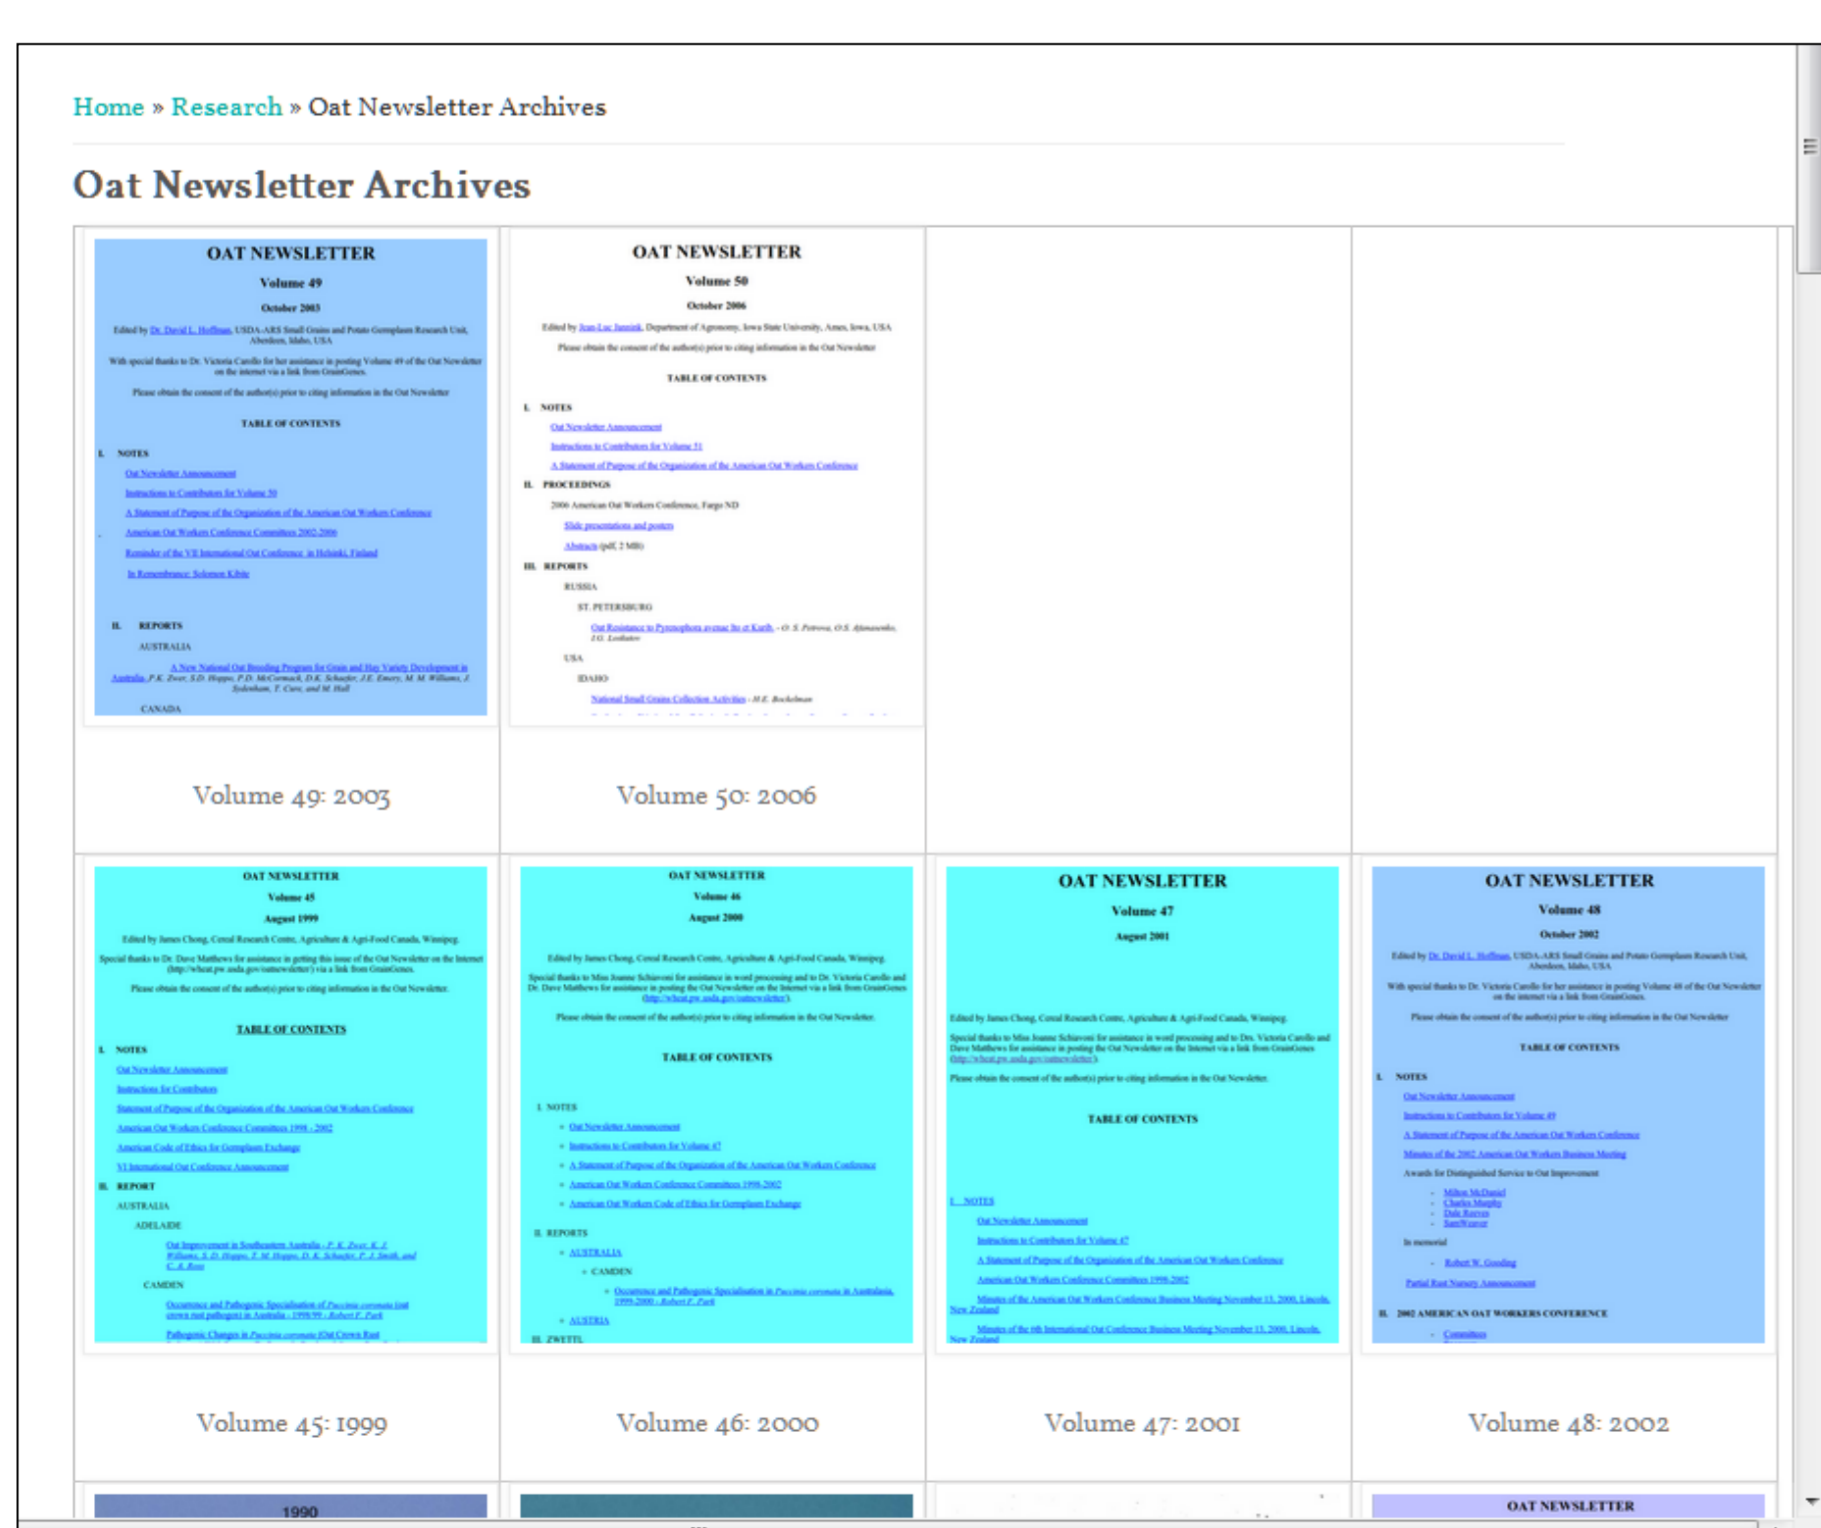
Home » Research » Oat Newsletter Archives

Oat Newsletter Archives

OAT NEWSLETTER

Volume 49

October 2003

Edited by Dr. David L. Hoffman, USDA-ARS Small Grains and Potato Germplasm Research Unit, Aberdeen, Idaho, USA

With special thanks to Dr. Victoria Carollo for her assistance in posting Volume 49 of the Oat Newsletter on the internet via a link from GrainGenes.

Please obtain the consent of the author(s) prior to citing information in the Oat Newsletter

TABLE OF CONTENTS

I. NOTES

Oat Newsletter Announcement

Instructions to Contributors for Volume 50

A Statement of Purpose of the Organization of the American Oat Workers Conference

American Oat Workers Conference Committees 2002-2006

Reminder of the VII International Oat Conference in Helsinki, Finland

In Remembrance: Solomon Kibite

II. REPORTS

AUSTRALIA

A New National Oat Breeding Program for Grain and Hay Variety Development in Australia. P.K. Zwer, S.D. Hoppo, P.D. McCormack, D.K. Schaefer, J.E. Emery, M.M. Williams, J. Sydenham, T. Cane, and M. Hall

CANADA

OAT NEWSLETTER

Volume 50

October 2006

Edited by Jean-Luc Jannink, Department of Agronomy, Iowa State University, Ames, Iowa, USA

Please obtain the consent of the author(s) prior to citing information in the Oat Newsletter

TABLE OF CONTENTS

I. NOTES

Oat Newsletter Announcement

Instructions to Contributors for Volume 51

A Statement of Purpose of the Organization of the American Oat Workers Conference

II. PROCEEDINGS

2006 American Oat Workers Conference, Fargo ND

Slide presentations and posters

Abstracts (pdf, 2 MB)

III. REPORTS

RUSSIA

ST. PETERSBURG

Oat Resistance to Pyrenophora avenae Ito et Kurib. - O. S. Petrova, O.S. Afanasenko, I.G. Loskutov

USA

IDAHO

National Small Grains Collection Activities - H.E. Bockelman

Volume 49: 2003

Volume 50: 2006

OAT NEWSLETTER

Volume 45

August 1999

Edited by James Chong, Cereal Research Centre, Agriculture & Agri-Food Canada, Winnipeg.

Special thanks to Dr. Dave Matthews for assistance in getting this issue of the Oat Newsletter on the Internet (http://wheat.pw.usda.gov/oatnewsletter/) via a link from GrainGenes.

Please obtain the consent of the author(s) prior to citing information in the Oat Newsletter.

TABLE OF CONTENTS

I. NOTES

Oat Newsletter Announcement

Instructions for Contributors

Statement of Purpose of the Organization of the American Oat Workers Conference

American Oat Workers Conference Committees 1998 - 2002

American Code of Ethics for Germplasm Exchange

VI International Oat Conference Announcement

II. REPORT

AUSTRALIA

ADELAIDE

Oat Improvement in Southeastern Australia - P. K. Zwer, K. J. Williams, S. D. Hoppo, T. M. Hoppo, D. K. Schaefer, P. J. Smith, and C. A. Ross

CAMDEN

Occurrence and Pathogenic Specialisation of Puccinia coronata [oat crown rust pathogen] in Australia - 1998/99 - Robert F. Park

Pathogenic Changes in Puccinia coronata [Oat Crown Rust

OAT NEWSLETTER

Volume 46

August 2000

Edited by James Chong, Cereal Research Centre, Agriculture & Agri-Food Canada, Winnipeg.

Special thanks to Miss Joanne Schiavoni for assistance in word processing and to Dr. Victoria Carollo and Dr. Dave Matthews for assistance in posting the Oat Newsletter on the Internet via a link from GrainGenes (http://wheat.pw.usda.gov/oatnewsletter/).

Please obtain the consent of the author(s) prior to citing information in the Oat Newsletter.

TABLE OF CONTENTS

I. NOTES

Oat Newsletter Announcement

Instructions to Contributors for Volume 47

A Statement of Purpose of the Organization of the American Oat Workers Conference

American Oat Workers Conference Committees 1998-2002

American Oat Workers Code of Ethics for Germplasm Exchange

II. REPORTS

AUSTRALIA

CAMDEN

Occurrence and Pathogenic Specialisation in Puccinia coronata in Australia, 1999-2000 - Robert F. Park

AUSTRIA

III. ZWETTL

OAT NEWSLETTER

Volume 47

August 2001

Edited by James Chong, Cereal Research Centre, Agriculture & Agri-Food Canada, Winnipeg.

Special thanks to Miss Joanne Schiavoni for assistance in word processing and to Drs. Victoria Carollo and Dave Matthews for assistance in posting the Oat Newsletter on the Internet via a link from GrainGenes (http://wheat.pw.usda.gov/oatnewsletter/).

Please obtain the consent of the author(s) prior to citing information in the Oat Newsletter.

TABLE OF CONTENTS

I. NOTES

Oat Newsletter Announcement

Instructions to Contributors for Volume 47

A Statement of Purpose of the Organization of the American Oat Workers Conference

American Oat Workers Conference Committees 1998-2002

Minutes of the American Oat Workers Conference Business Meeting November 13, 2000, Lincoln, New Zealand

Minutes of the 6th International Oat Conference Business Meeting November 13, 2000, Lincoln, New Zealand

OAT NEWSLETTER

Volume 48

October 2002

Edited by Dr. David L. Hoffman, USDA-ARS Small Grains and Potato Germplasm Research Unit, Aberdeen, Idaho, USA

With special thanks to Dr. Victoria Carollo for her assistance in posting Volume 48 of the Oat Newsletter on the internet via a link from GrainGenes.

Please obtain the consent of the author(s) prior to citing information in the Oat Newsletter

TABLE OF CONTENTS

I. NOTES

Oat Newsletter Announcement

Instructions to Contributors for Volume 49

A Statement of Purpose of the American Oat Workers Conference

Minutes of the 2002 American Oat Workers Business Meeting

Awards for Distinguished Service to Oat Improvement

Milton McDaniel
Charles Murphy
Dale Reeves
Sam Weaver

In memorial

Robert W. Gooding

Partial Rust Nursery Announcement

II. 2002 AMERICAN OAT WORKERS CONFERENCE

Committees

Volume 45: 1999

Volume 46: 2000

Volume 47: 2001

Volume 48: 2002

1990

OAT NEWSLETTER